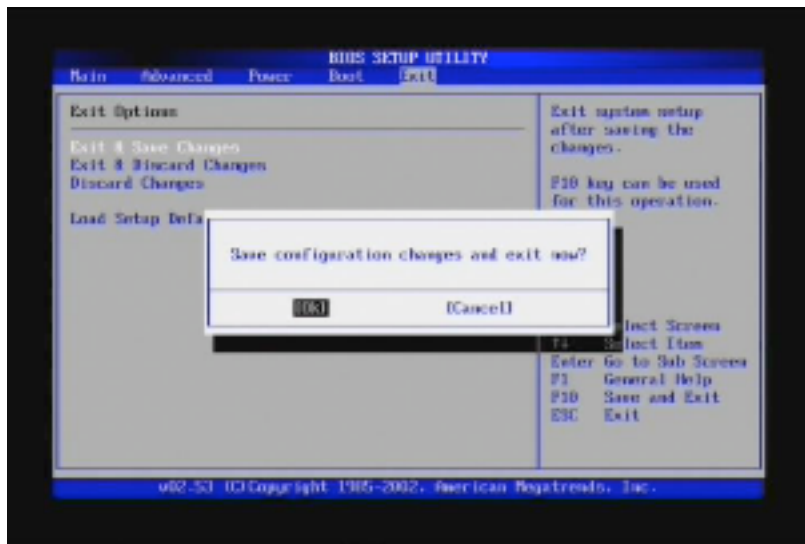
BIOS SETUP UTILITY
Main Advanced Power Boot Exit

Exit Options

Exit & Save Changes
Exit & Discard Changes
Discard Changes

Load Setup Defa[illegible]

Exit system setup after saving the changes.

F10 key can be used for this operation.

Save configuration changes and exit now?

[Ok] [Cancel]

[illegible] Select Screen
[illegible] Select Item
Enter Go to Sub Screen
F1 General Help
F10 Save and Exit
ESC Exit

v02.53 (C)Copyright 1985-2002, American Megatrends, Inc.